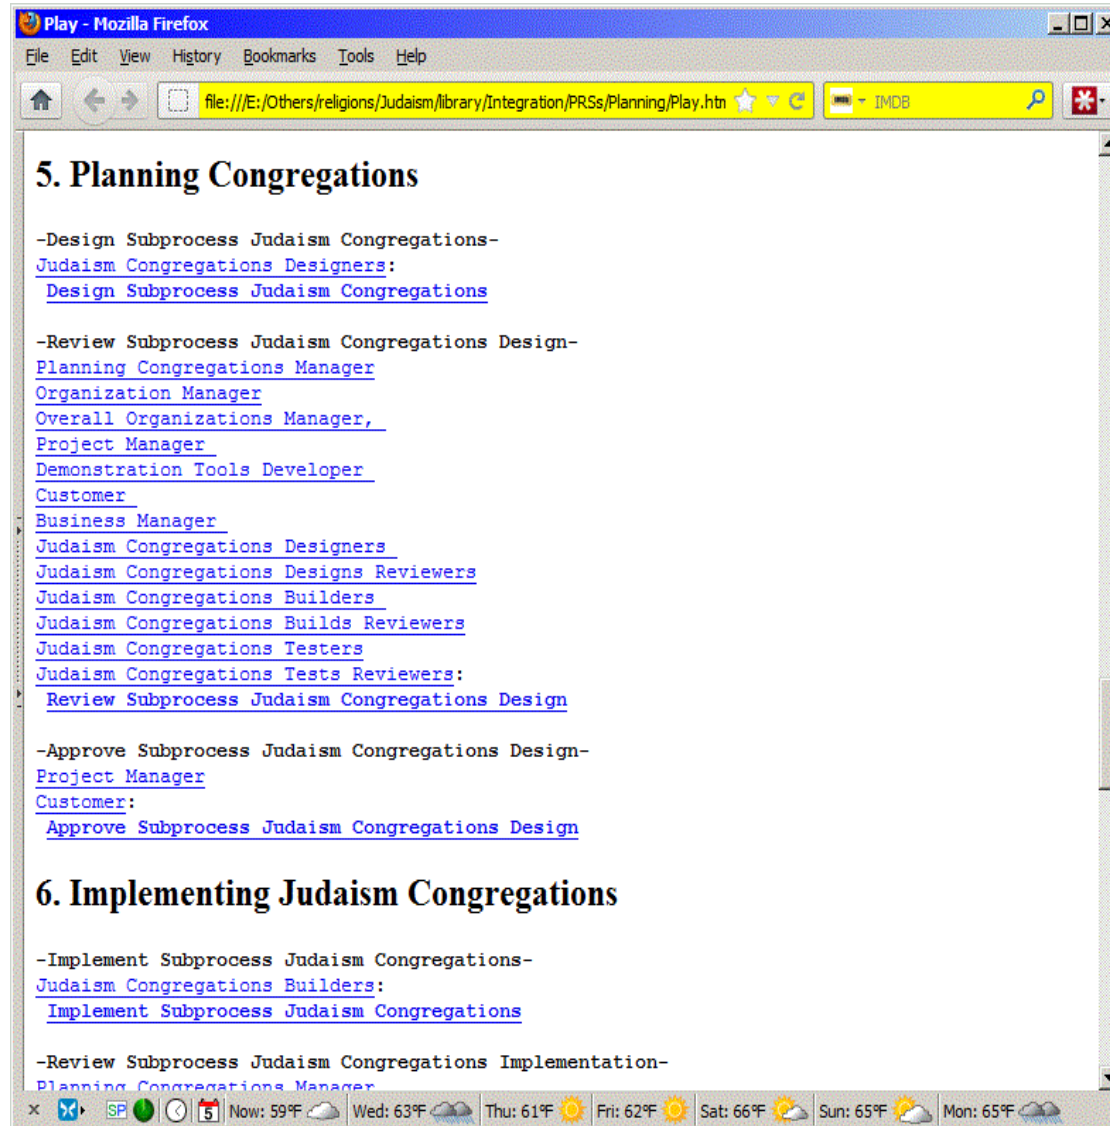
Play - Mozilla Firefox

File Edit View History Bookmarks Tools Help

file:///E:/Others/religions/Judaism/library/Integration/PRSs/Planning/Play.htm

IMDB

5. Planning Congregations

-Design Subprocess Judaism Congregations-
Judaism Congregations Designers:
Design Subprocess Judaism Congregations

-Review Subprocess Judaism Congregations Design-
Planning Congregations Manager
Organization Manager
Overall Organizations Manager,
Project Manager
Demonstration Tools Developer
Customer
Business Manager
Judaism Congregations Designers
Judaism Congregations Designs Reviewers
Judaism Congregations Builders
Judaism Congregations Builds Reviewers
Judaism Congregations Testers
Judaism Congregations Tests Reviewers:
Review Subprocess Judaism Congregations Design

-Approve Subprocess Judaism Congregations Design-
Project Manager
Customer:
Approve Subprocess Judaism Congregations Design

6. Implementing Judaism Congregations

-Implement Subprocess Judaism Congregations-
Judaism Congregations Builders:
Implement Subprocess Judaism Congregations

-Review Subprocess Judaism Congregations Implementation-
Planning Congregations Manager

SP 5 Now: 59°F Wed: 63°F Thu: 61°F Fri: 62°F Sat: 66°F Sun: 65°F Mon: 65°F